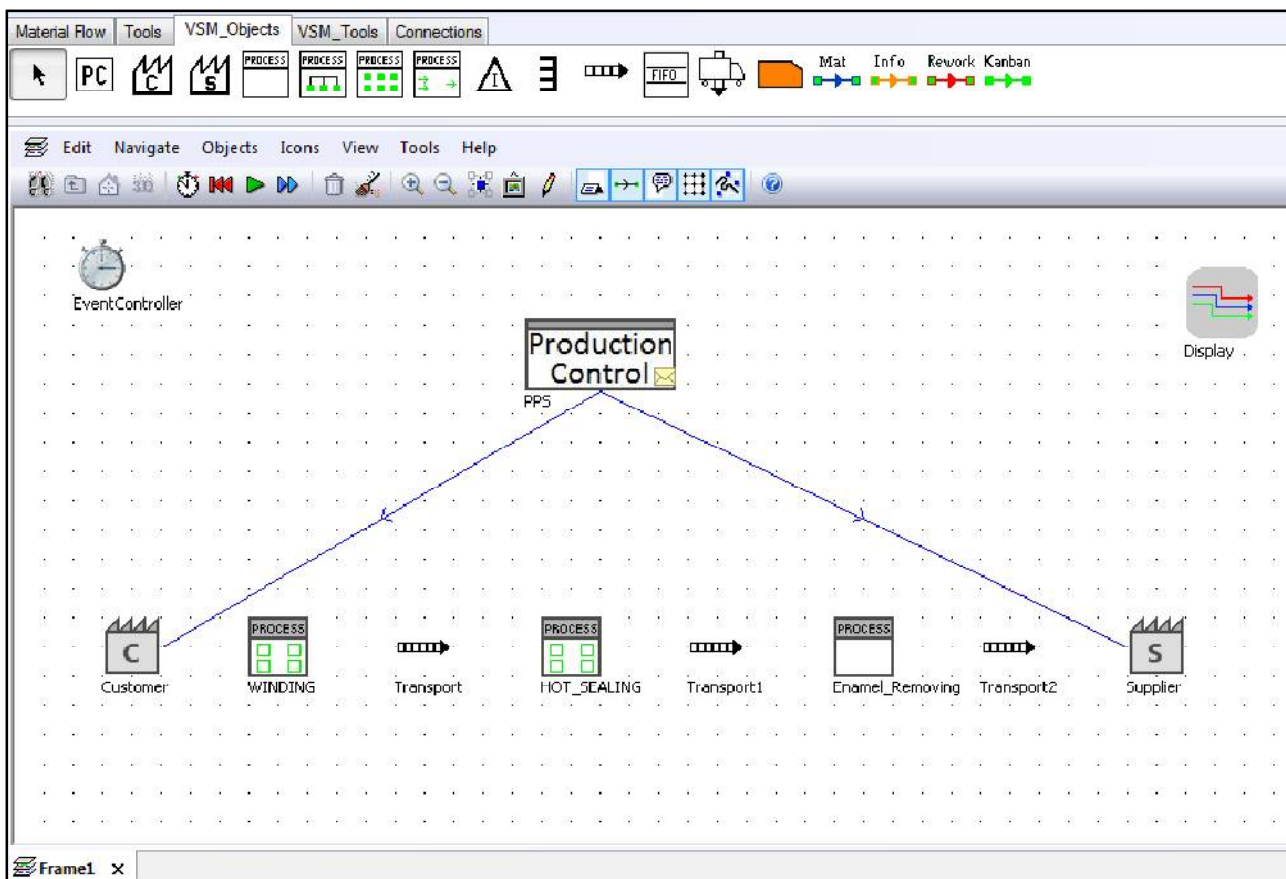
Material Flow | Tools | VSM_Objects | VSM_Tools | Connections

PC C S PROCESS PROCESS PROCESS PROCESS I FIFO Mat Info Rework Kanban

Edit Navigate Objects Icons View Tools Help

EventController

Production Control

PPS

Display

C
Customer

PROCESS
WINDING

Transport

PROCESS
HOT_SEALING

Transport1

PROCESS
Enamel_Removing

Transport2

S
Supplier

Frame1 ×